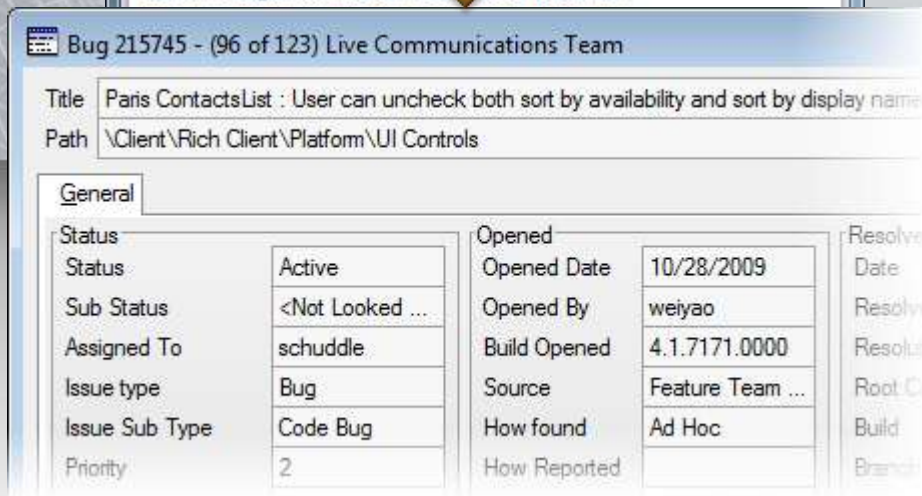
Bug 215745 - (96 of 123) Live Communications Team

Title Paris ContactsList : User can uncheck both sort by availability and sort by display nam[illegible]

Path \Client\Rich Client\Platform\UI Controls

General

Status

| Status | Active |
|---|---|
| Sub Status | <Not Looked ... |
| Assigned To | schuddle |
| Issue type | Bug |
| Issue Sub Type | Code Bug |
| Priority | 2 |

Opened

| Opened Date | 10/28/2009 |
|---|---|
| Opened By | weiyao |
| Build Opened | 4.1.7171.0000 |
| Source | Feature Team ... |
| How found | Ad Hoc |
| How Reported | |

Resolv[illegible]

Date

Resolv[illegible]

Resolu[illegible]

Root C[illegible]

Build

Branc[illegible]